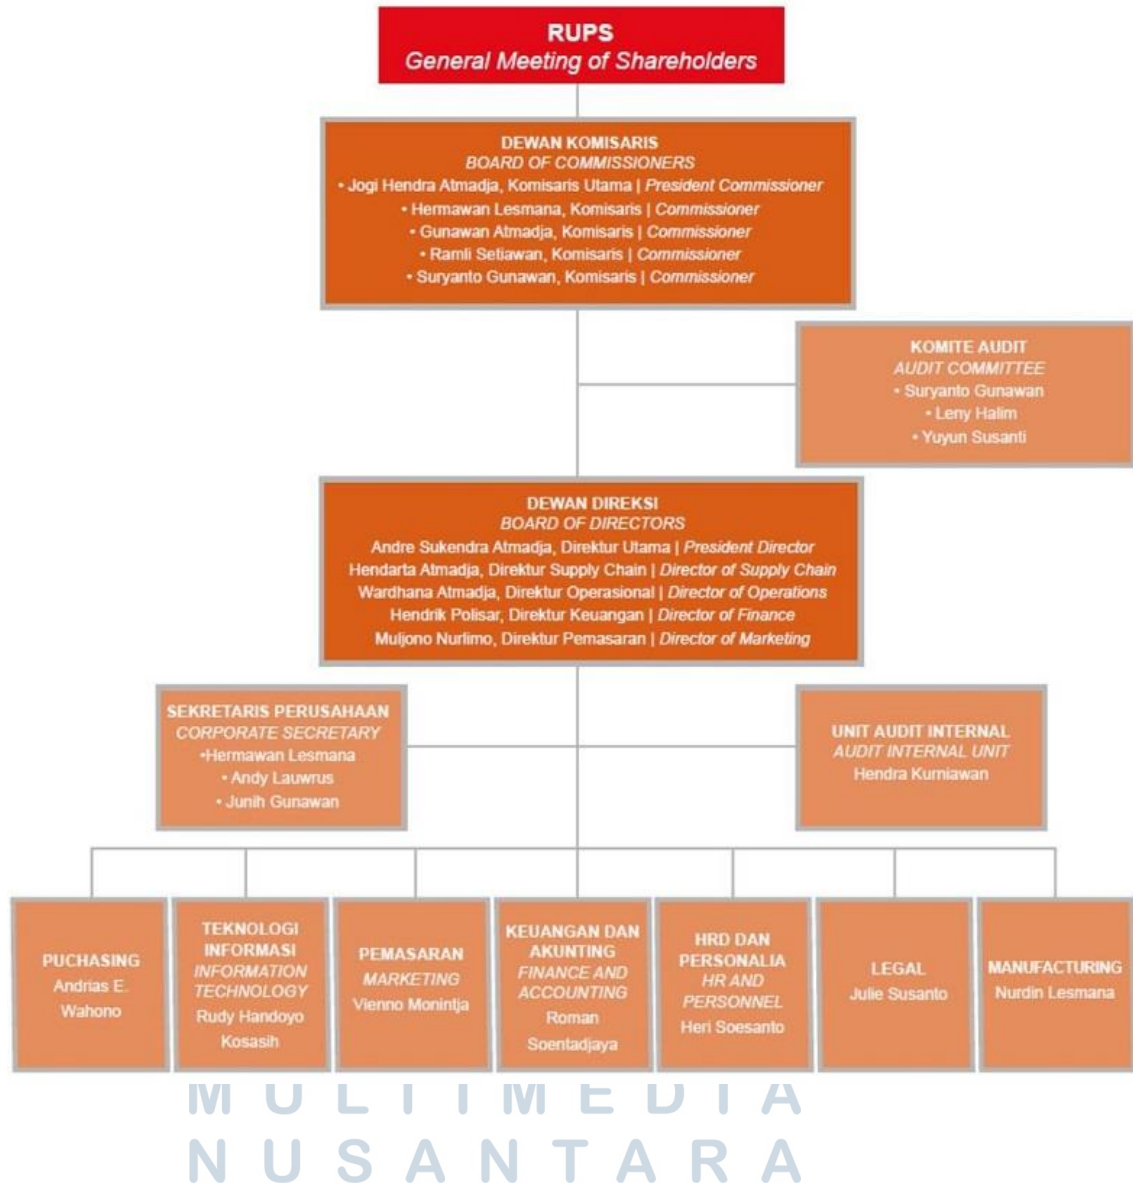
RUPS
General Meeting of Shareholders

DEWAN KOMISARIS
BOARD OF COMMISSIONERS
• Jogi Hendra Atmadja, Komisaris Utama | President Commissioner
• Hermawan Lesmana, Komisaris | Commissioner
• Gunawan Atmadja, Komisaris | Commissioner
• Ramli Setiawan, Komisaris | Commissioner
• Suryanto Gunawan, Komisaris | Commissioner

KOMITE AUDIT
AUDIT COMMITTEE
• Suryanto Gunawan
• Leny Halim
• Yuyun Susanti

DEWAN DIREKSI
BOARD OF DIRECTORS
Andre Sukendra Atmadja, Direktur Utama | President Director
Hendarta Atmadja, Direktur Supply Chain | Director of Supply Chain
Wardhana Atmadja, Direktur Operasional | Director of Operations
Hendrik Polisar, Direktur Keuangan | Director of Finance
Muljono Nurlimo, Direktur Pemasaran | Director of Marketing

SEKRETARIS PERUSAHAAN
CORPORATE SECRETARY
•Hermawan Lesmana
• Andy Lauwrus
• Junih Gunawan

UNIT AUDIT INTERNAL
AUDIT INTERNAL UNIT
Hendra Kurniawan

PUCHASING
Andrias E. Wahono

TEKNOLOGI INFORMASI
INFORMATION TECHNOLOGY
Rudy Handoyo Kosasih

PEMASARAN
MARKETING
Vienno Monintja

KEUANGAN DAN AKUNTING
FINANCE AND ACCOUNTING
Roman Soentadjaya

HRD DAN PERSONALIA
HR AND PERSONNEL
Heri Soesanto

LEGAL
Julie Susanto

MANUFACTURING
Nurdin Lesmana

MULTIMEDIA
NUSANTARA